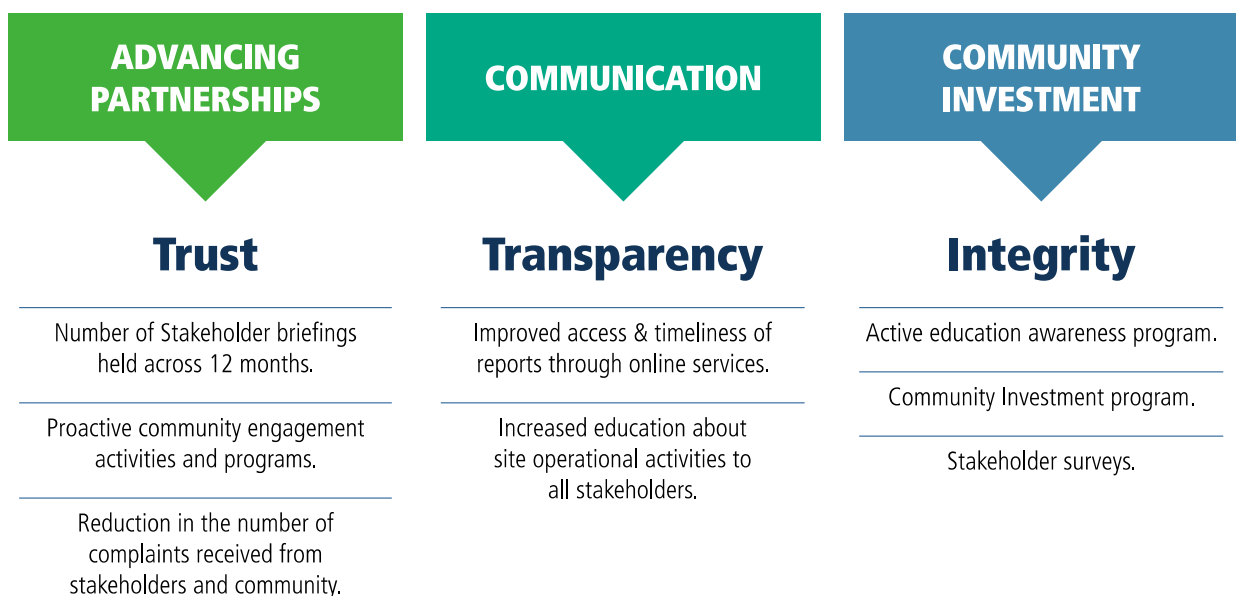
ADVANCING PARTNERSHIPS

Trust

Number of Stakeholder briefings held across 12 months.

Proactive community engagement activities and programs.

Reduction in the number of complaints received from stakeholders and community.

COMMUNICATION

Transparency

Improved access & timeliness of reports through online services.

Increased education about site operational activities to all stakeholders.

COMMUNITY INVESTMENT

Integrity

Active education awareness program.

Community Investment program.

Stakeholder surveys.